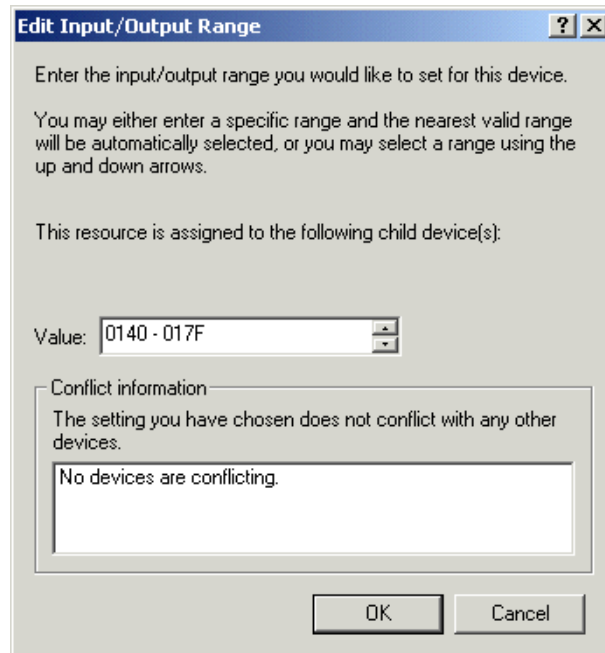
Edit Input/Output Range

?

X

Enter the input/output range you would like to set for this device.

You may either enter a specific range and the nearest valid range will be automatically selected, or you may select a range using the up and down arrows.

This resource is assigned to the following child device(s):

Value: 0140 - 017F

Conflict information

The setting you have chosen does not conflict with any other devices.

No devices are conflicting.

OK

Cancel